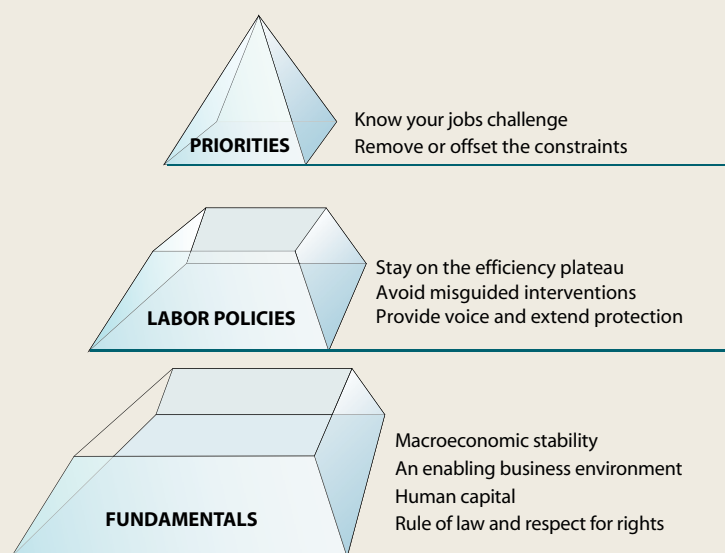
PRIORITIES

Know your jobs challenge
Remove or offset the constraints

LABOR POLICIES

Stay on the efficiency plateau
Avoid misguided interventions
Provide voice and extend protection

FUNDAMENTALS

Macroeconomic stability
An enabling business environment
Human capital
Rule of law and respect for rights